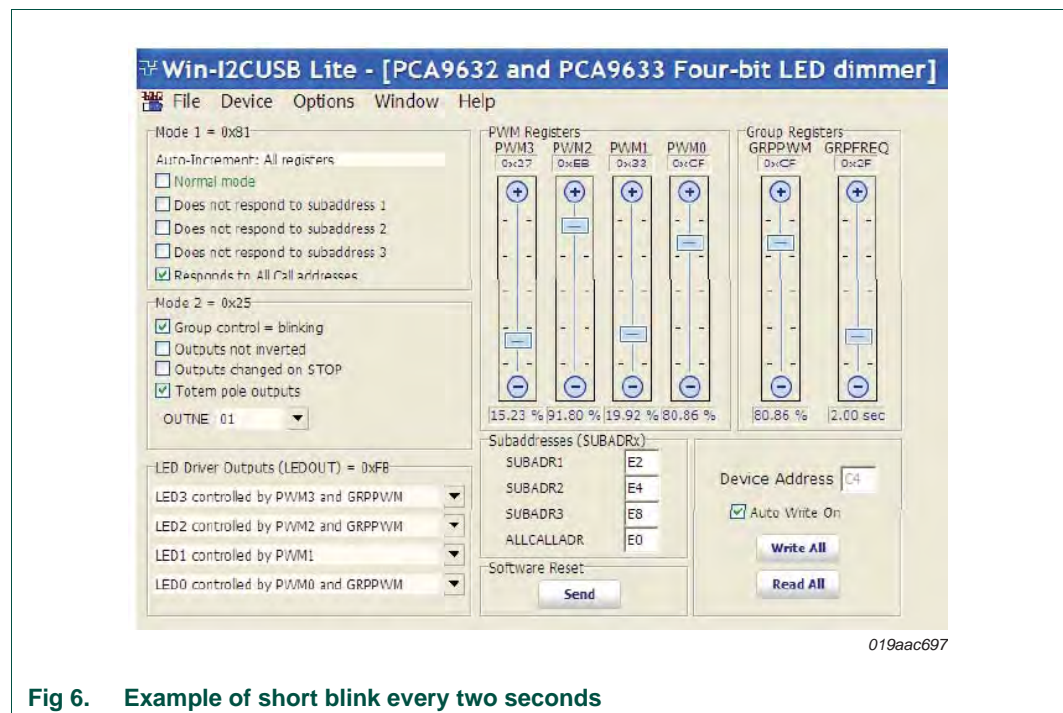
Win-I2CUSB Lite - [PCA9632 and PCA9633 Four-bit LED dimmer]

File Device Options Window Help

Mode 1 = 0x81
Auto-Increment: All registers
Normal mode
Does not respond to subaddress 1
Does not respond to subaddress 2
Does not respond to subaddress 3
Responds to All Call addresses

Mode 2 = 0x25
Group control = blinking
Outputs not inverted
Outputs changed on STOP
Totem pole outputs
OUTNE 01

LED Driver Outputs (LEDOUT) = 0xFB
LED3 controlled by PWM3 and GRPPWM
LED2 controlled by PWM2 and GRPPWM
LED1 controlled by PWM1
LED0 controlled by PWM0 and GRPPWM

PWM Registers
PWM3 PWM2 PWM1 PWM0
0x27 0xEB 0x33 0xCF
15.23 % 91.80 % 19.92 % 80.86 %

Group Registers
GRPPWM GRPFREQ
0xCF 0x2F
80.86 % 2.00 sec

Subaddresses (SUBADRx)
SUBADR1 E2
SUBADR2 E4
SUBADR3 E8
ALLCALLADR E0

Software Reset
Send

Device Address C4
Auto Write On
Write All
Read All

019aac697

Fig 6. Example of short blink every two seconds